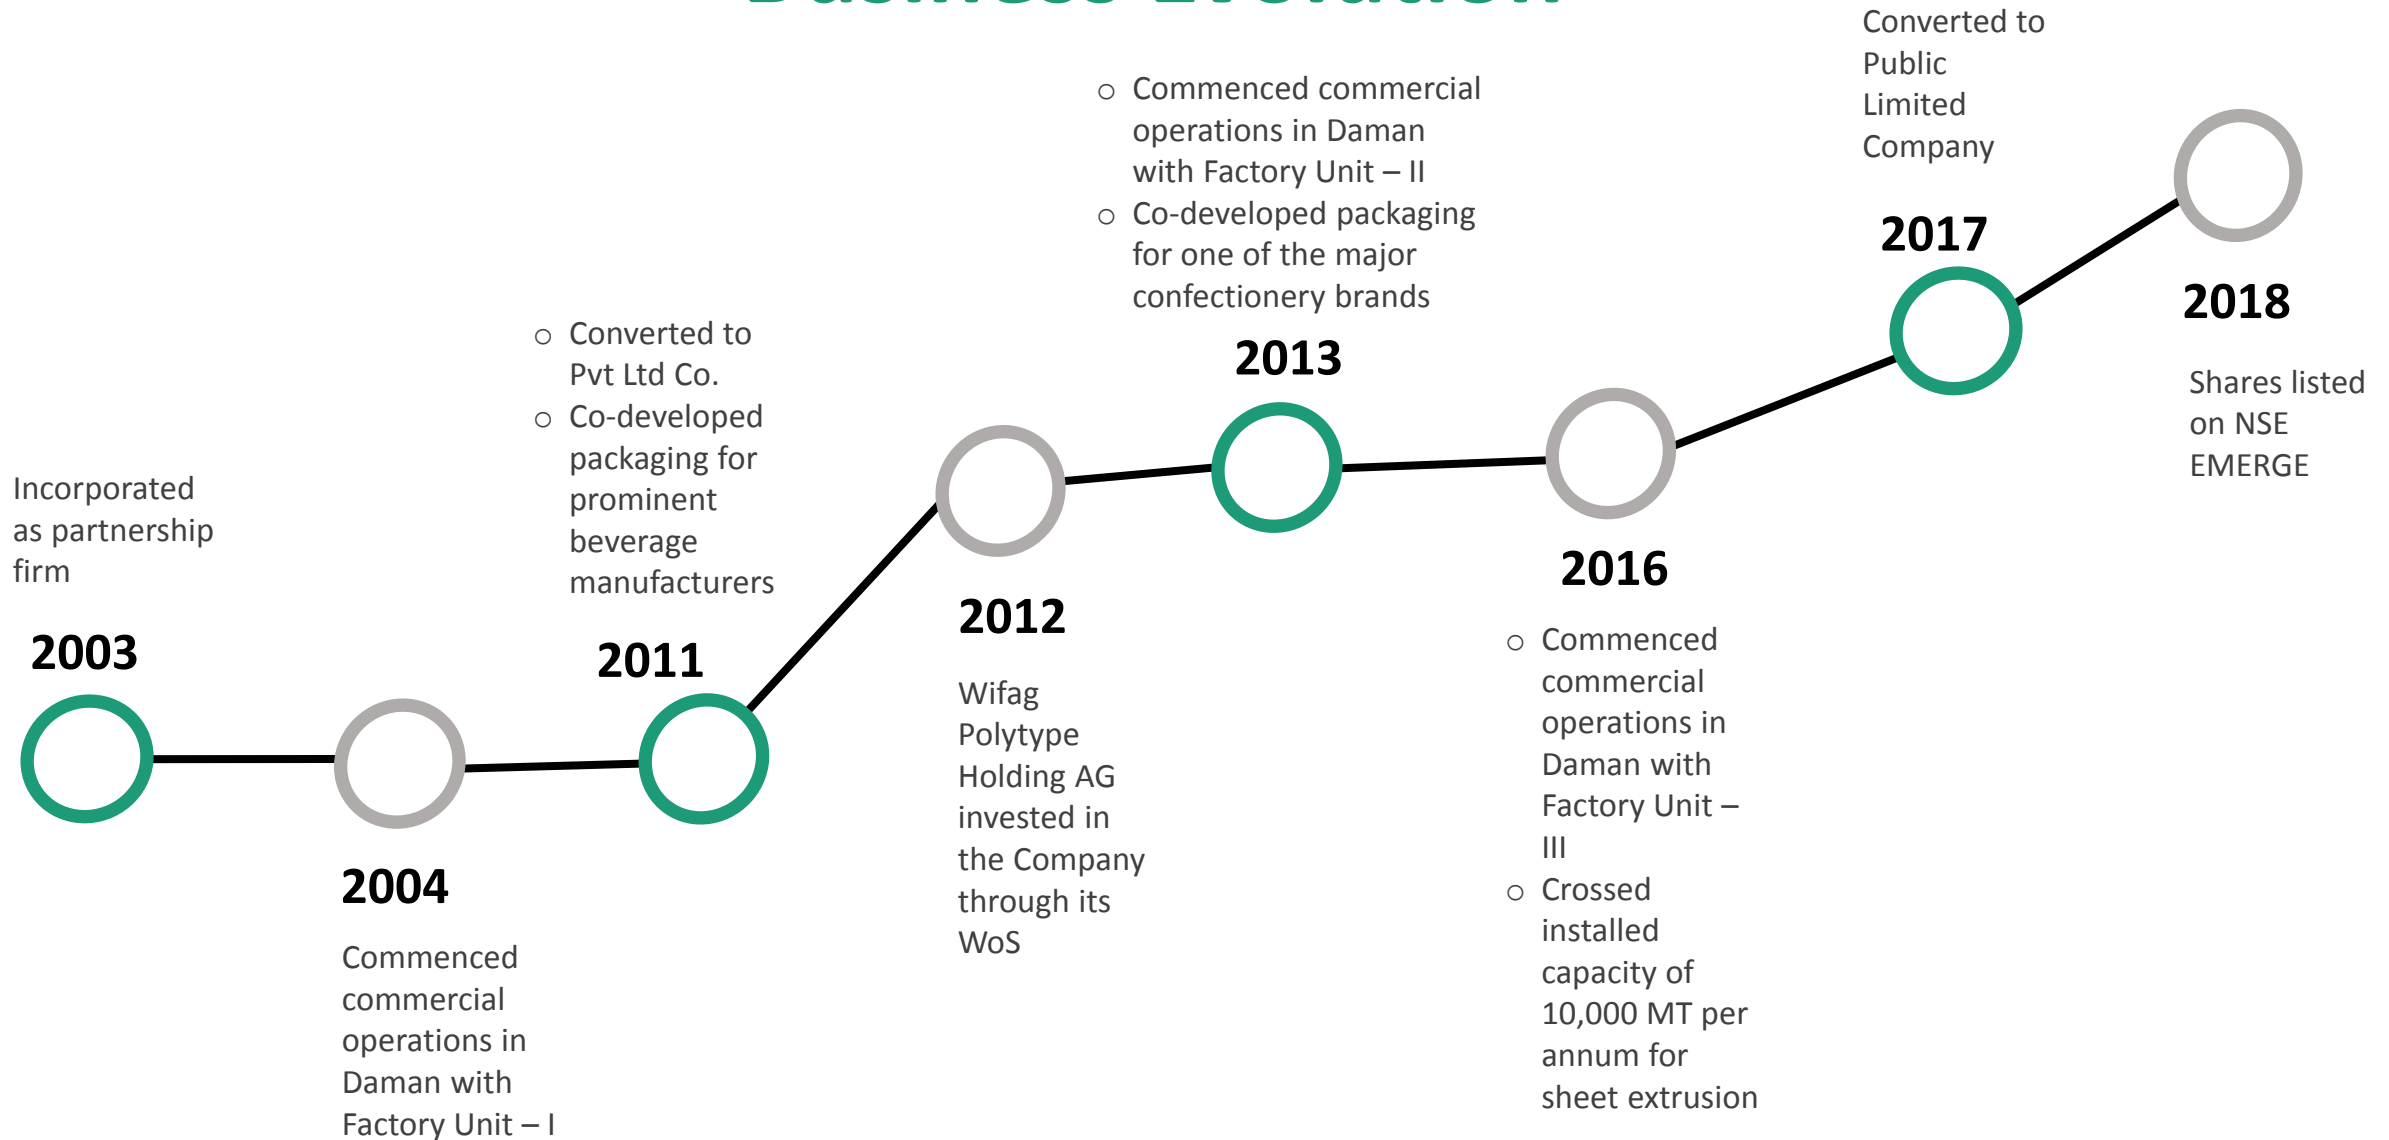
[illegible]

Incorporated as partnership firm

2003

2004

Commenced commercial operations in Daman with Factory Unit – I

○ Converted to Pvt Ltd Co.
○ Co-developed packaging for prominent beverage manufacturers

2011

2012

Wifag Polytype Holding AG invested in the Company through its WoS

○ Commenced commercial operations in Daman with Factory Unit – II
○ Co-developed packaging for one of the major confectionery brands

2013

2016

○ Commenced commercial operations in Daman with Factory Unit – III
○ Crossed installed capacity of 10,000 MT per annum for sheet extrusion

Converted to Public Limited Company

2017

2018

Shares listed on NSE EMERGE